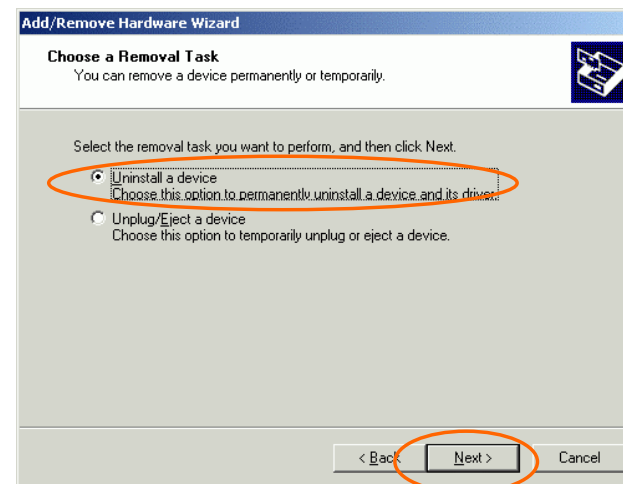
Add/Remove Hardware Wizard

Choose a Removal Task
You can remove a device permanently or temporarily.

Select the removal task you want to perform, and then click Next.

Uninstall a device
Choose this option to permanently uninstall a device and its driver.

Unplug/Eject a device
Choose this option to temporarily unplug or eject a device.

< Back
Next >
Cancel